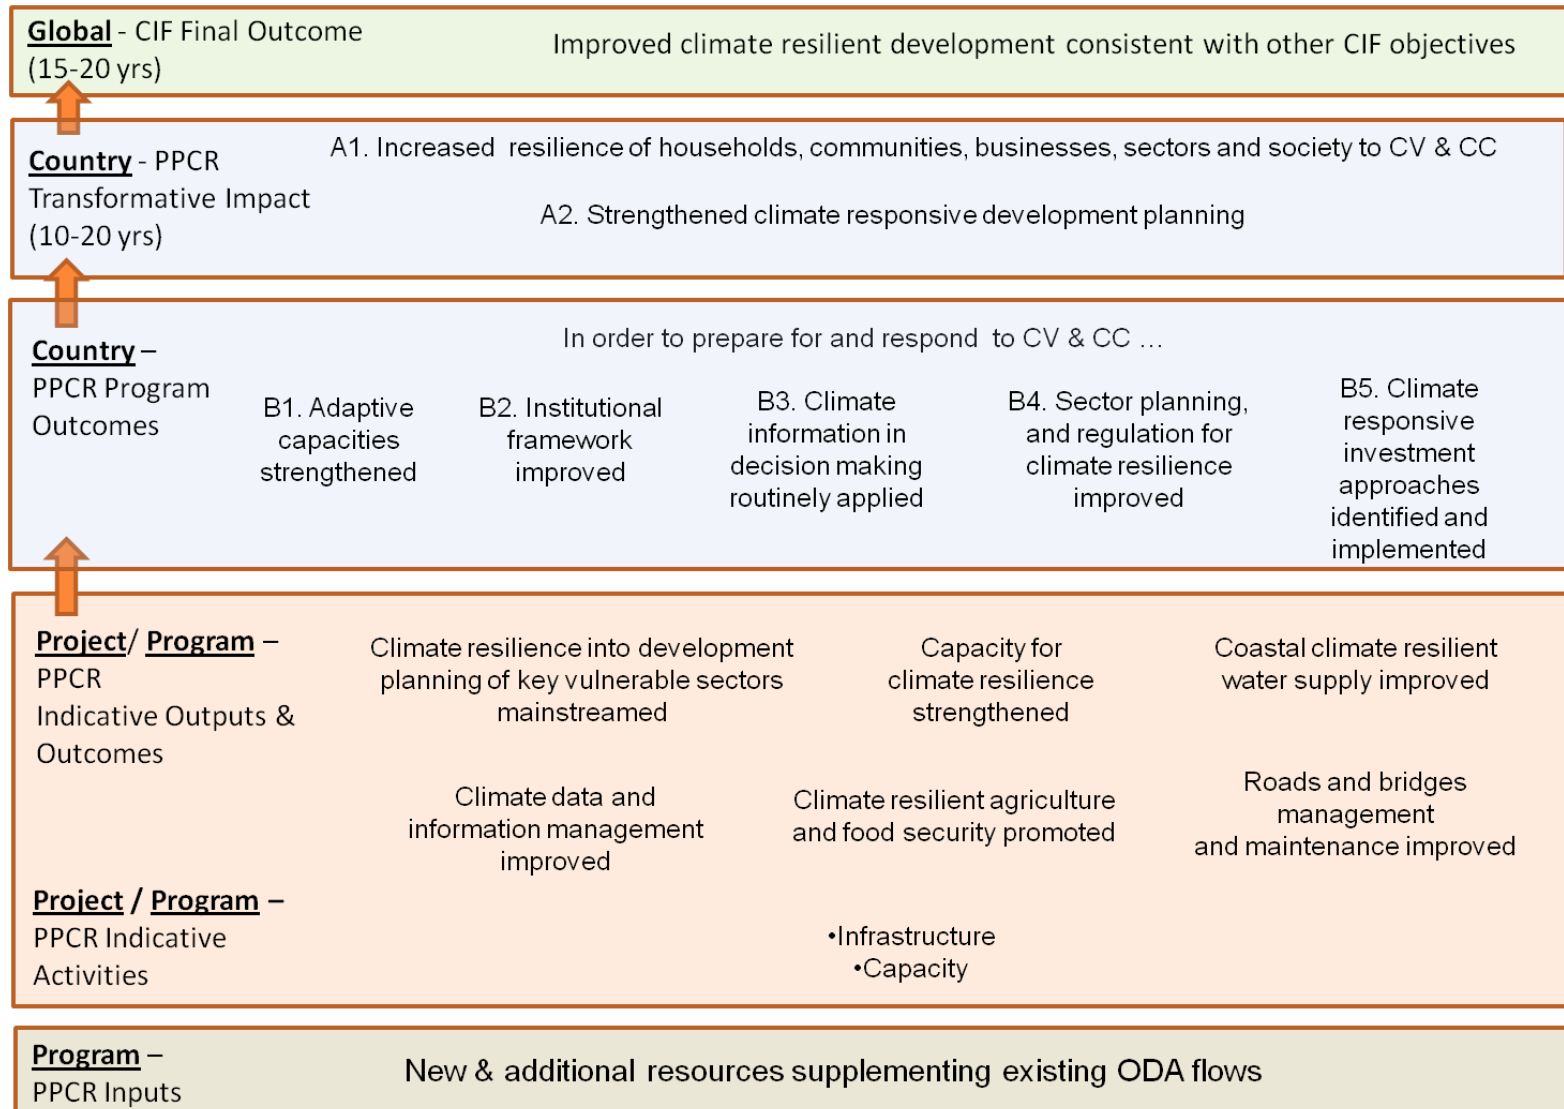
Global - CIF Final Outcome (15-20 yrs)

Improved climate resilient development consistent with other CIF objectives

Country - PPCR Transformative Impact (10-20 yrs)

A1. Increased resilience of households, communities, businesses, sectors and society to CV & CC

A2. Strengthened climate responsive development planning

Country – PPCR Program Outcomes

In order to prepare for and respond to CV & CC ...

B1. Adaptive capacities strengthened

B2. Institutional framework improved

B3. Climate information in decision making routinely applied

B4. Sector planning, and regulation for climate resilience improved

B5. Climate responsive investment approaches identified and implemented

Project/ Program – PPCR Indicative Outputs & Outcomes

Climate resilience into development planning of key vulnerable sectors mainstreamed

Capacity for climate resilience strengthened

Coastal climate resilient water supply improved

Climate data and information management improved

Climate resilient agriculture and food security promoted

Roads and bridges management and maintenance improved

Project / Program – PPCR Indicative Activities

•Infrastructure
•Capacity

Program – PPCR Inputs

New & additional resources supplementing existing ODA flows